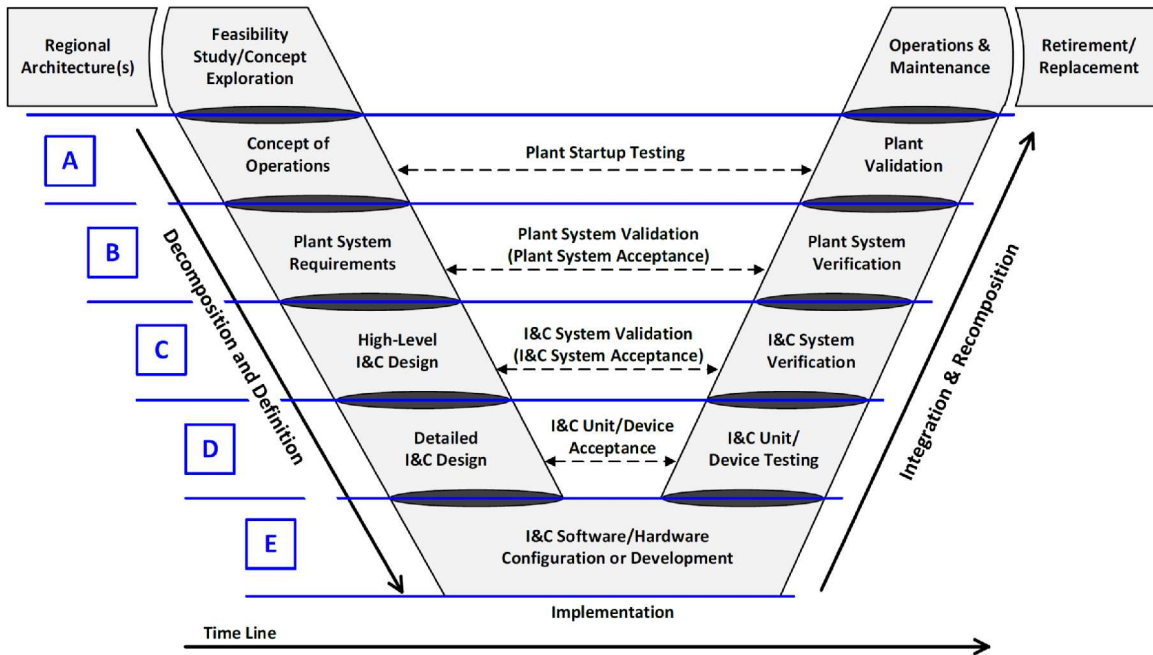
Regional Architecture(s)

Feasibility Study/Concept Exploration

Operations & Maintenance

Retirement/ Replacement

A

Concept of Operations

Plant Startup Testing

Plant Validation

B

Plant System Requirements

Plant System Validation (Plant System Acceptance)

Plant System Verification

C

High-Level I&C Design

I&C System Validation (I&C System Acceptance)

I&C System Verification

D

Detailed I&C Design

I&C Unit/Device Acceptance

I&C Unit/ Device Testing

E

I&C Software/Hardware Configuration or Development

Implementation

Decomposition and Definition

Integration & Recomposition

Time Line